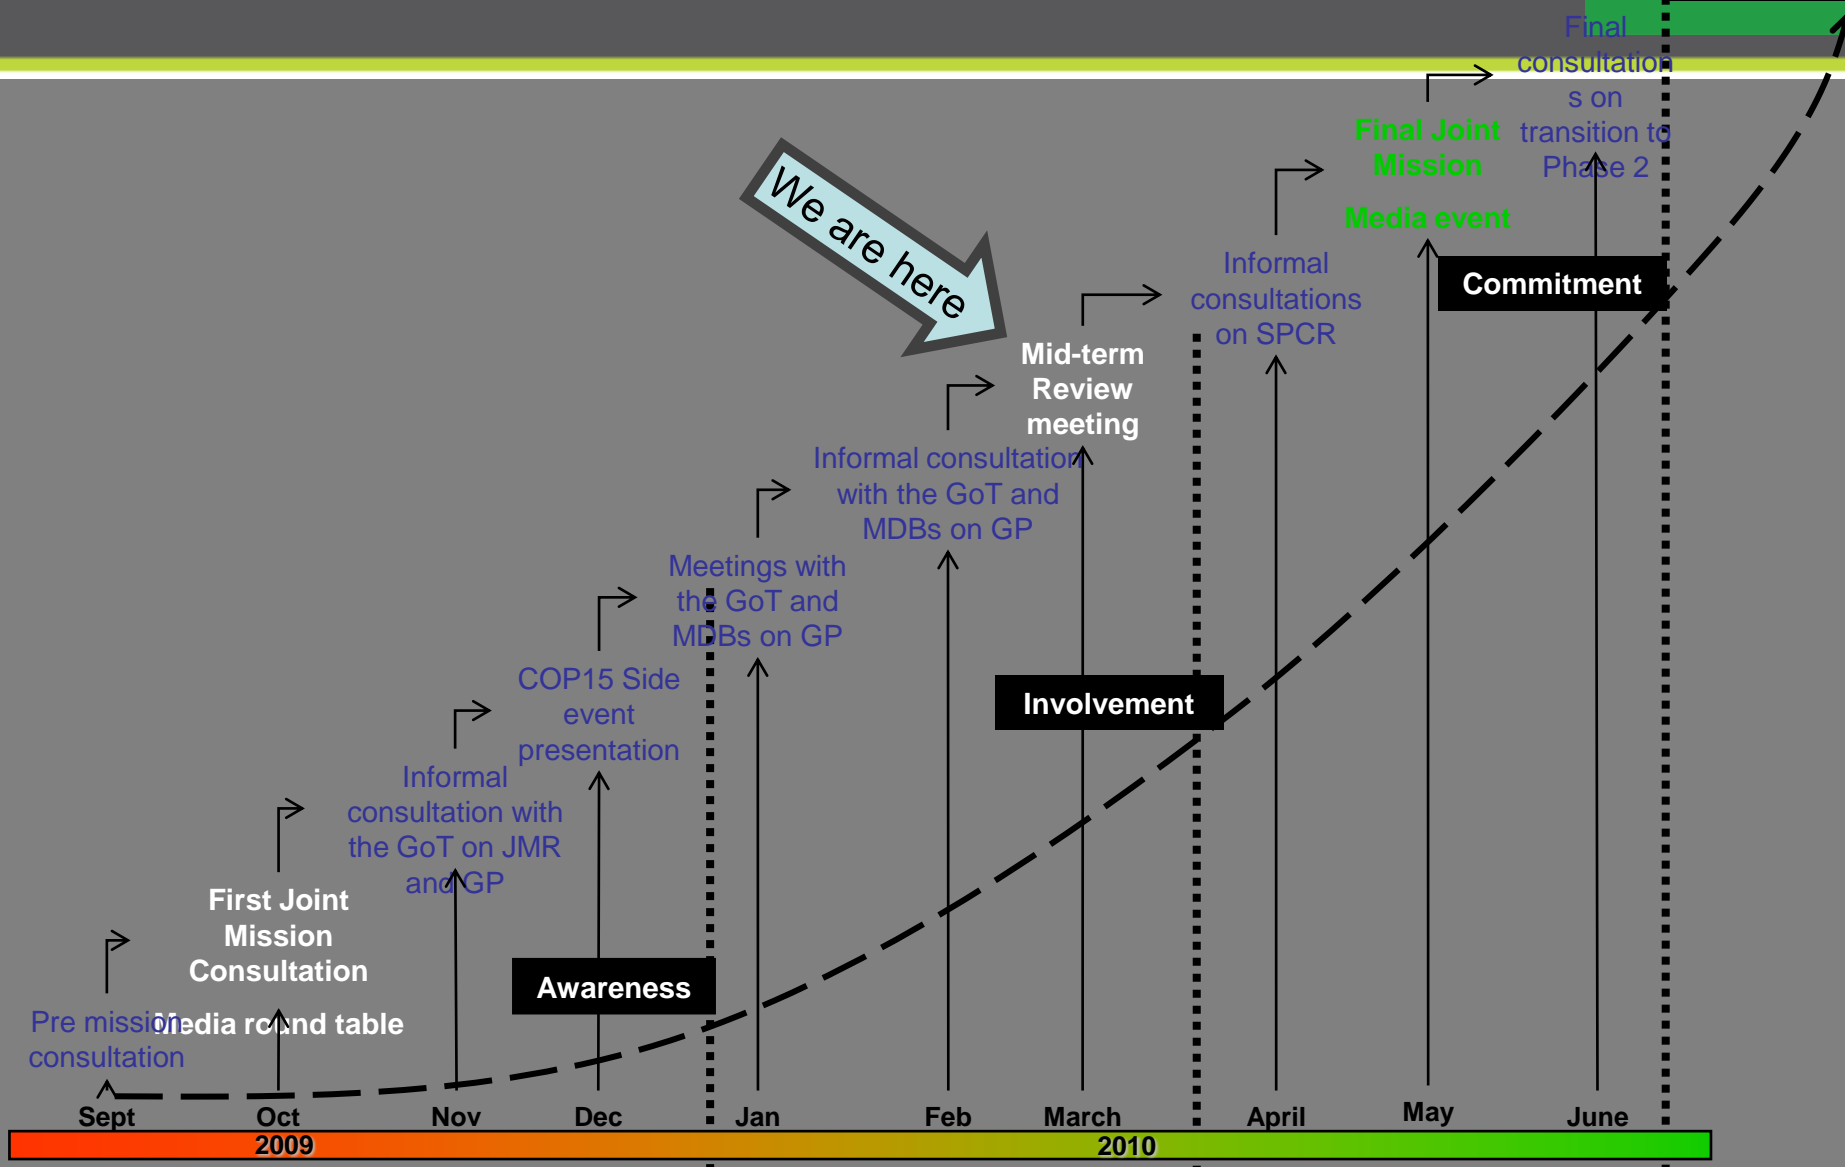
We are here

Final consultations on transition to Phase 2

Final Joint Mission

Media event

Commitment

Informal consultations on SPCR

Mid-term Review meeting

Informal consultation with the GoT and MDBs on GP

Meetings with the GoT and MDBs on GP

COP15 Side event presentation

Involvement

Informal consultation with the GoT on JMR and GP

First Joint Mission Consultation

Awareness

Pre mission consultation

Media round table

Sept Oct Nov Dec Jan Feb March April May June

2009

2010